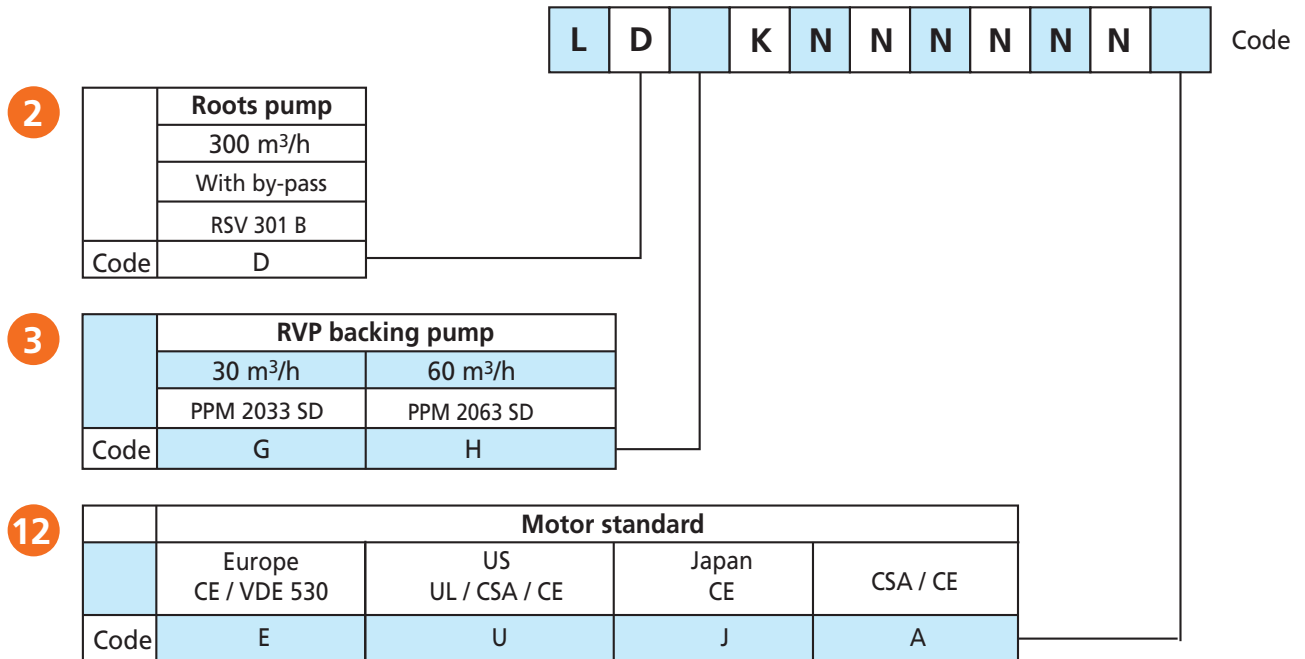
| L | D |  | K | N | N | N | N | N | N |  |
|---|---|---|---|---|---|---|---|---|---|---|

Code

2

|  | Roots pump |
|---|---|
|  | 300 m$^3$/h |
|  | With by-pass |
|  | RSV 301 B |
| Code | D |

3

|  | RVP backing pump | |
|---|---|---|
|  | 30 m$^3$/h | 60 m$^3$/h |
|  | PPM 2033 SD | PPM 2063 SD |
| Code | G | H |

12

|  | Motor standard | | | |
|---|---|---|---|---|
|  | Europe CE / VDE 530 | US UL / CSA / CE | Japan CE | CSA / CE |
| Code | E | U | J | A |